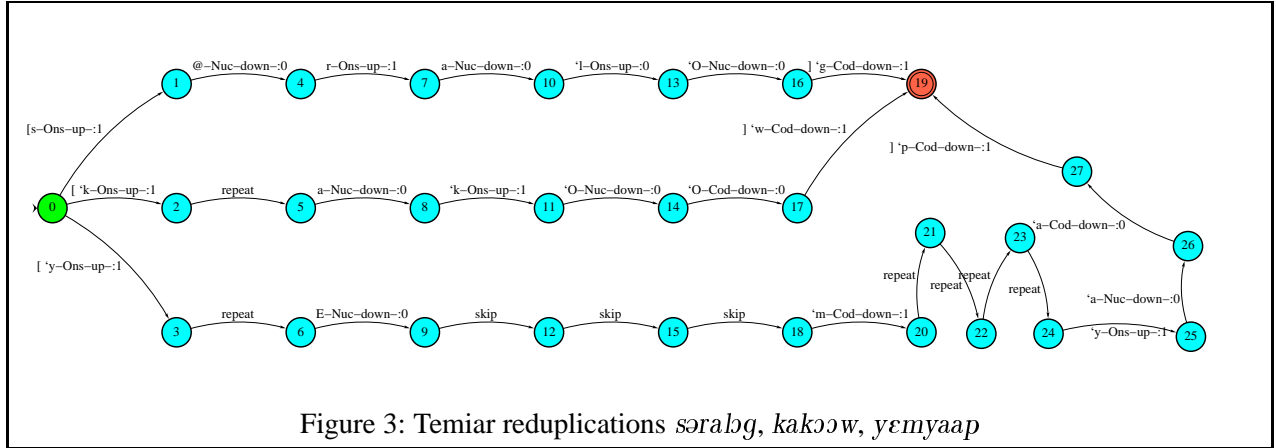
0
[s–Ons–up–:1
1
@–Nuc–down–:0
4
r–Ons–up–:1
7
a–Nuc–down–:0
10
'l–Ons–up–:0
13
'O–Nuc–down–:0
16
] 'g–Cod–down–:1
19

[ 'k–Ons–up–:1
2
repeat
5
a–Nuc–down–:0
8
'k–Ons–up–:1
11
'O–Nuc–down–:0
14
'O–Cod–down–:0
17
] 'w–Cod–down–:1

[ 'y–Ons–up–:1
3
repeat
6
E–Nuc–down–:0
9
skip
12
skip
15
skip
18
'm–Cod–down–:1
20
repeat
21
repeat
22
repeat
23
repeat
24
'a–Cod–down–:0
'y–Ons–up–:1
25
'a–Nuc–down–:0
26
27
] 'p–Cod–down–:1

Figure 3: Temiar reduplications səralɔg, kakɔɔw, yɛmyaap